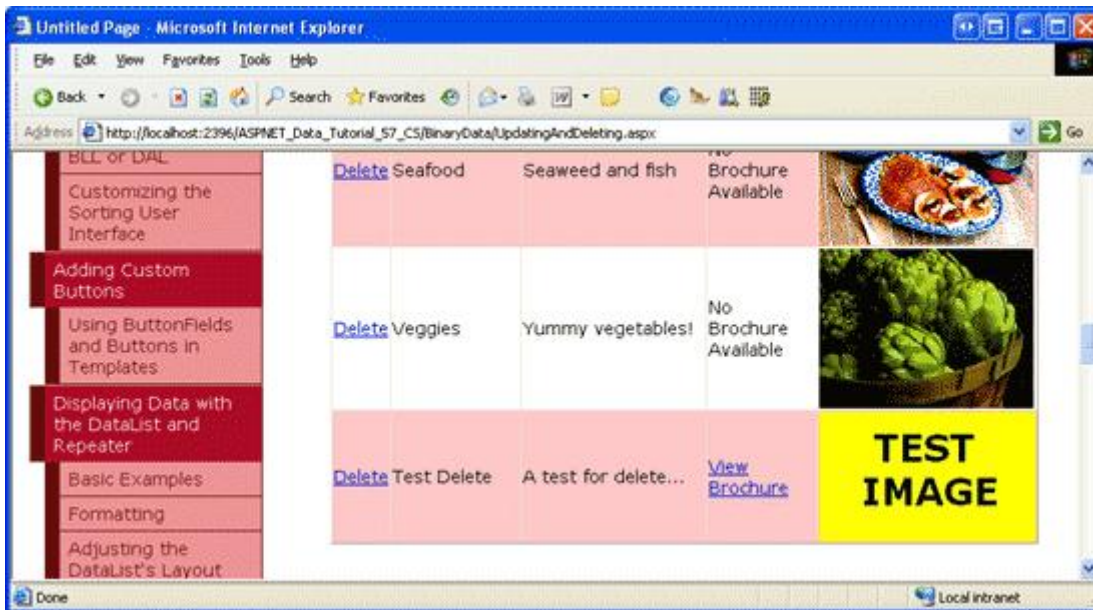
Untitled Page - Microsoft Internet Explorer

File Edit View Favorites Tools Help

Back Search Favorites

Address http://localhost:2396/ASPNET_Data_Tutorial_57_CS/BinaryData/UpdatingAndDeleting.aspx Go

BLL or DAL

Customizing the Sorting User Interface

Adding Custom Buttons

Using ButtonFields and Buttons in Templates

Displaying Data with the DataList and Repeater

Basic Examples

Formatting

Adjusting the DataList's Layout

| | | | | |
|---|---|---|---|---|
| Delete | Seafood | Seaweed and fish | No Brochure Available | |
| Delete | Veggies | Yummy vegetables! | No Brochure Available | |
| Delete | Test Delete | A test for delete... | View Brochure | TEST IMAGE |

Done

Local intranet